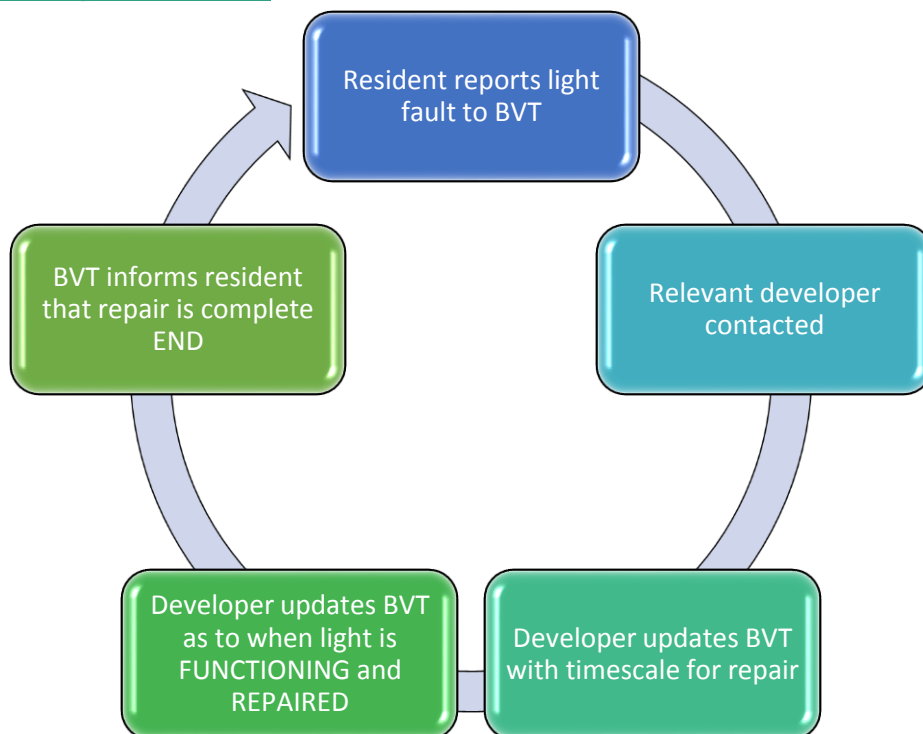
Resident reports light fault to BVT

Relevant developer contacted

Developer updates BVT with timescale for repair

Developer updates BVT as to when light is FUNCTIONING and REPAIRED

BVT informs resident that repair is complete END